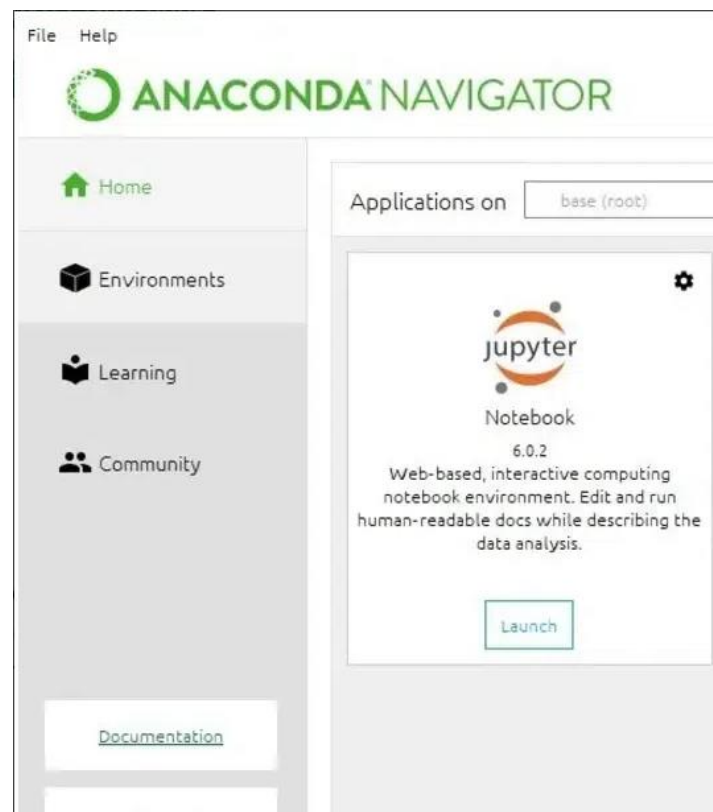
File Help

ANACONDA NAVIGATOR

Home

Environments

Learning

Community

Applications on base (root)

jupyter

Notebook

6.0.2

Web-based, interactive computing notebook environment. Edit and run human-readable docs while describing the data analysis.

Launch

Documentation